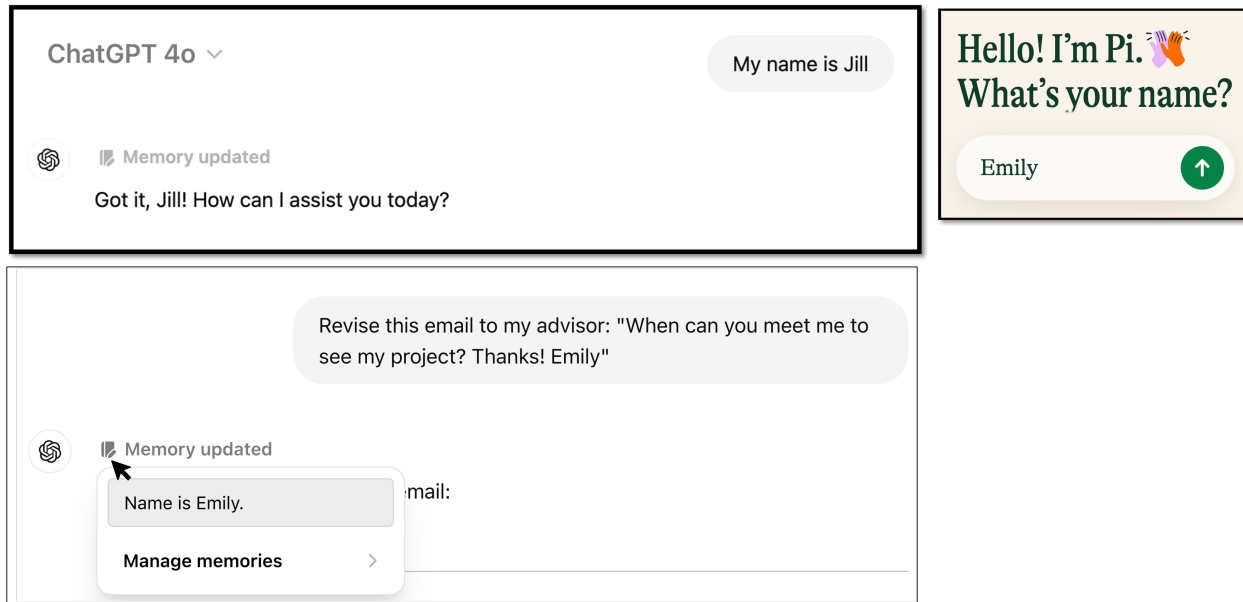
ChatGPT 4o

My name is Jill

Memory updated

Got it, Jill! How can I assist you today?

Hello! I'm Pi.
What's your name?

Emily

Revise this email to my advisor: "When can you meet me to see my project? Thanks! Emily"

Memory updated

Name is Emily.

Manage memories

email: